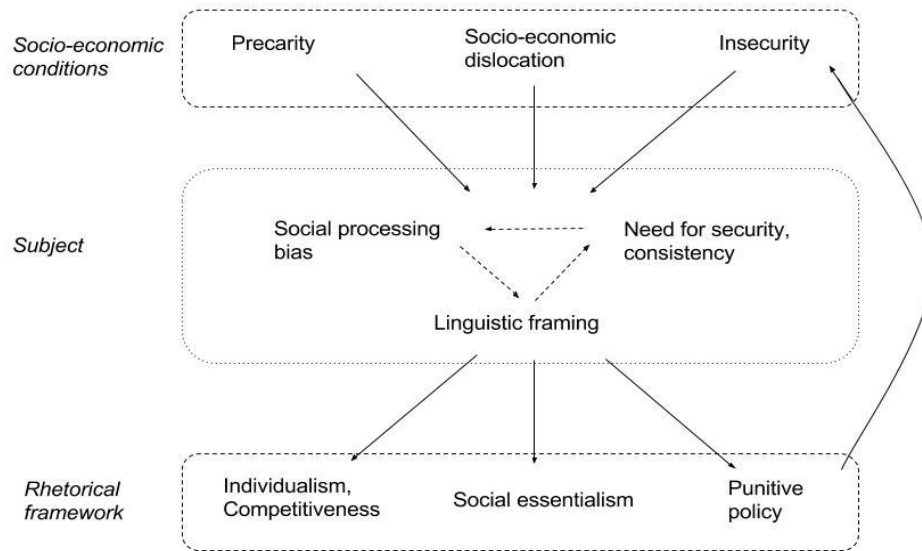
Socio-economic conditions

Precarity

Socio-economic dislocation

Insecurity

Subject

Social processing bias

Need for security, consistency

Linguistic framing

Rhetorical framework

Individualism, Competitiveness

Social essentialism

Punitive policy